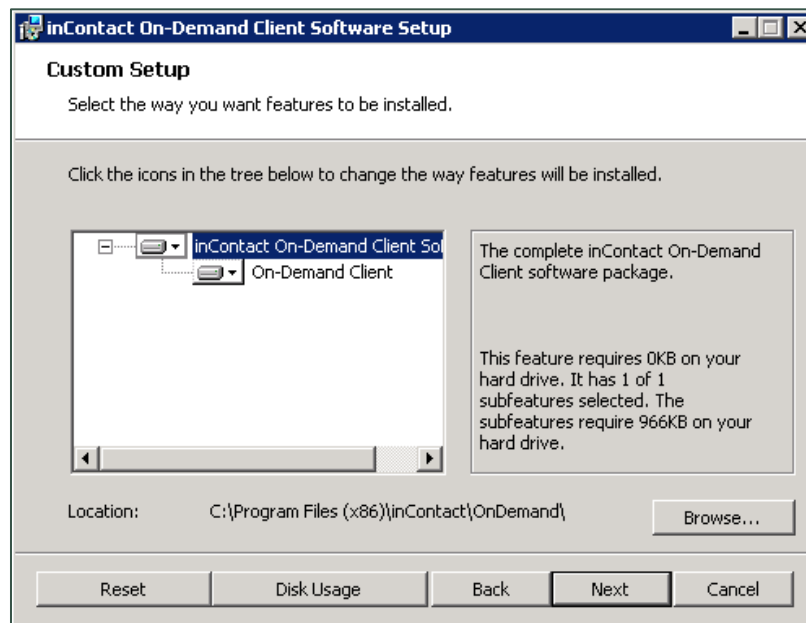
inContact On-Demand Client Software Setup

Custom Setup

Select the way you want features to be installed.

Click the icons in the tree below to change the way features will be installed.

inContact On-Demand Client Sof

On-Demand Client

The complete inContact On-Demand Client software package.

This feature requires 0KB on your hard drive. It has 1 of 1 subfeatures selected. The subfeatures require 966KB on your hard drive.

Location: C:\Program Files (x86)\inContact\OnDemand\

Browse...

Reset Disk Usage Back Next Cancel